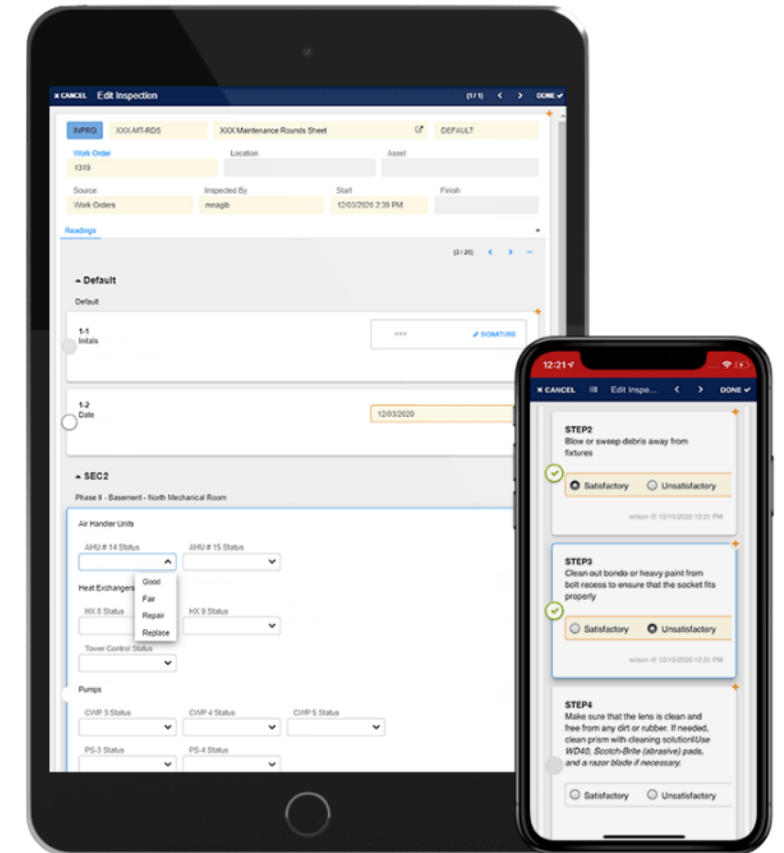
CANCEL Edit Inspection (1/1) DONE

INPRG XXX-MT-RDS XXX Maintenance Rounds Sheet DEFAULT

Work Order
1319

Location

Asset

Source
Work Orders

Inspected By
mnagib

Start
12/03/2020 2:39 PM

Finish

Readings

(3 / 20)

Default

Default

1-1
Initals

*** SIGNATURE

1-2
Date

12/03/2020

SEC2

Phase II - Basement - North Mechanical Room

Air Handler Units

AHU # 14 Status

AHU # 15 Status

Good
Fair
Repair
Replace

Heat Exchangers

HX 8 Status

HX 9 Status

Tower Control Status

Pumps

CWP 3 Status

CWP 4 Status

CWP 5 Status

PS-3 Status

PS-4 Status

12:21

CANCEL Edit Inspe... DONE

STEP2
Blow or sweep debris away from fixtures

Satisfactory Unsatisfactory

wilson @ 12/15/2020 12:21 PM

STEP3
Clean out bondo or heavy paint from bolt recess to ensure that the socket fits properly

Satisfactory Unsatisfactory

wilson @ 12/15/2020 12:21 PM

STEP4
Make sure that the lens is clean and free from any dirt or rubber. If needed, clean prism with cleaning solution!Use WD40, Scotch-Brite (abrasive) pads, and a razor blade if necessary.

Satisfactory Unsatisfactory